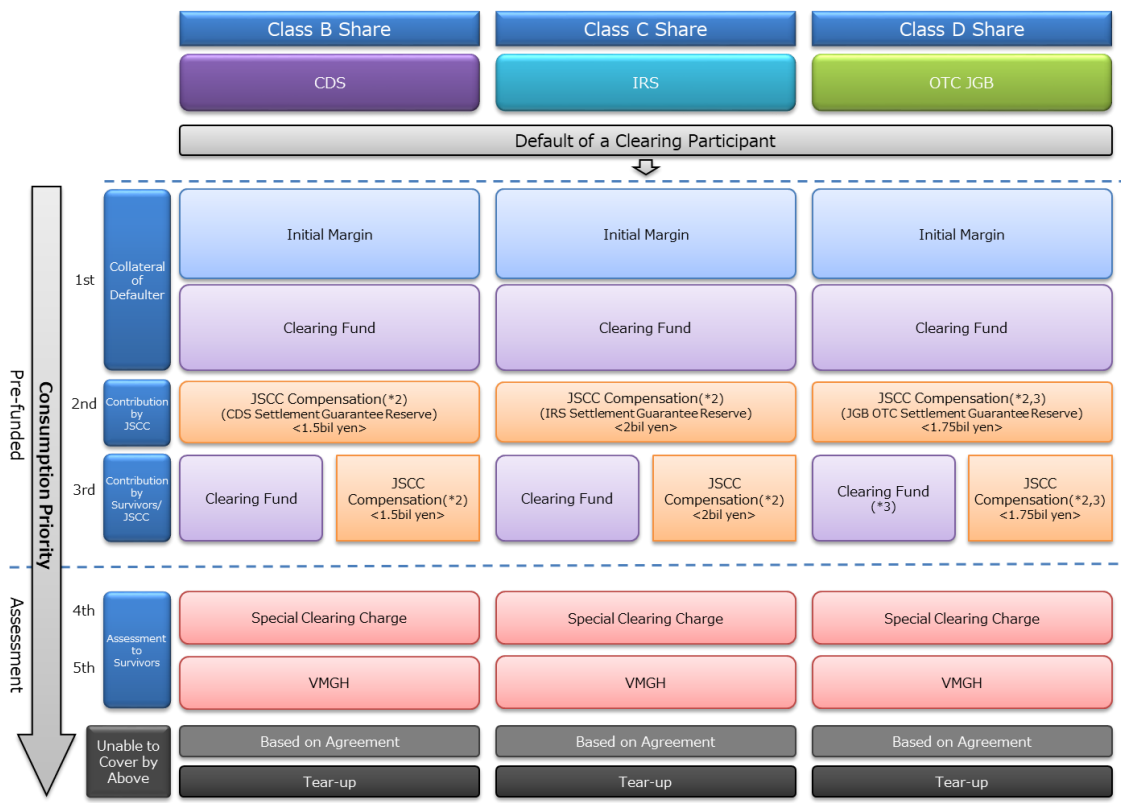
Class B Share
Class C Share
Class D Share

CDS
IRS
OTC JGB

Default of a Clearing Participant

Pre-funded
Consumption Priority
Assessment

1st
Collateral of Defaulter

Initial Margin
Initial Margin
Initial Margin

Clearing Fund
Clearing Fund
Clearing Fund

2nd
Contribution by JSCC

JSCC Compensation(*2)
(CDS Settlement Guarantee Reserve)
<1.5bil yen>

JSCC Compensation(*2)
(IRS Settlement Guarantee Reserve)
<2bil yen>

JSCC Compensation(*2,3)
(JGB OTC Settlement Guarantee Reserve)
<1.75bil yen>

3rd
Contribution by Survivors/ JSCC

Clearing Fund
JSCC Compensation(*2)
<1.5bil yen>

Clearing Fund
JSCC Compensation(*2)
<2bil yen>

Clearing Fund
(*3)
JSCC Compensation(*2,3)
<1.75bil yen>

4th
5th
Assessment to Survivors

Special Clearing Charge
Special Clearing Charge
Special Clearing Charge

VMGH
VMGH
VMGH

Unable to Cover by Above

Based on Agreement
Based on Agreement
Based on Agreement

Tear-up
Tear-up
Tear-up